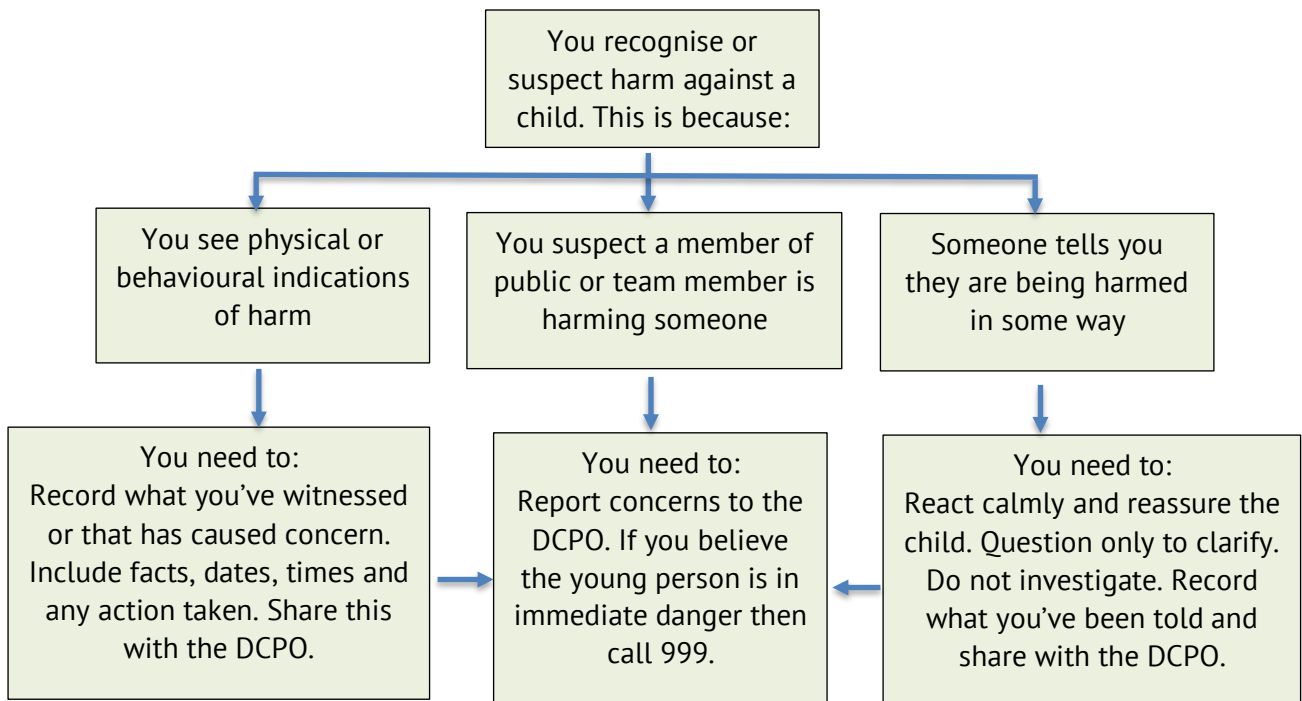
You recognise or suspect harm against a child. This is because:

You see physical or behavioural indications of harm

You suspect a member of public or team member is harming someone

Someone tells you they are being harmed in some way

You need to:
Record what you've witnessed or that has caused concern. Include facts, dates, times and any action taken. Share this with the DCPO.

You need to:
Report concerns to the DCPO. If you believe the young person is in immediate danger then call 999.

You need to:
React calmly and reassure the child. Question only to clarify. Do not investigate. Record what you've been told and share with the DCPO.